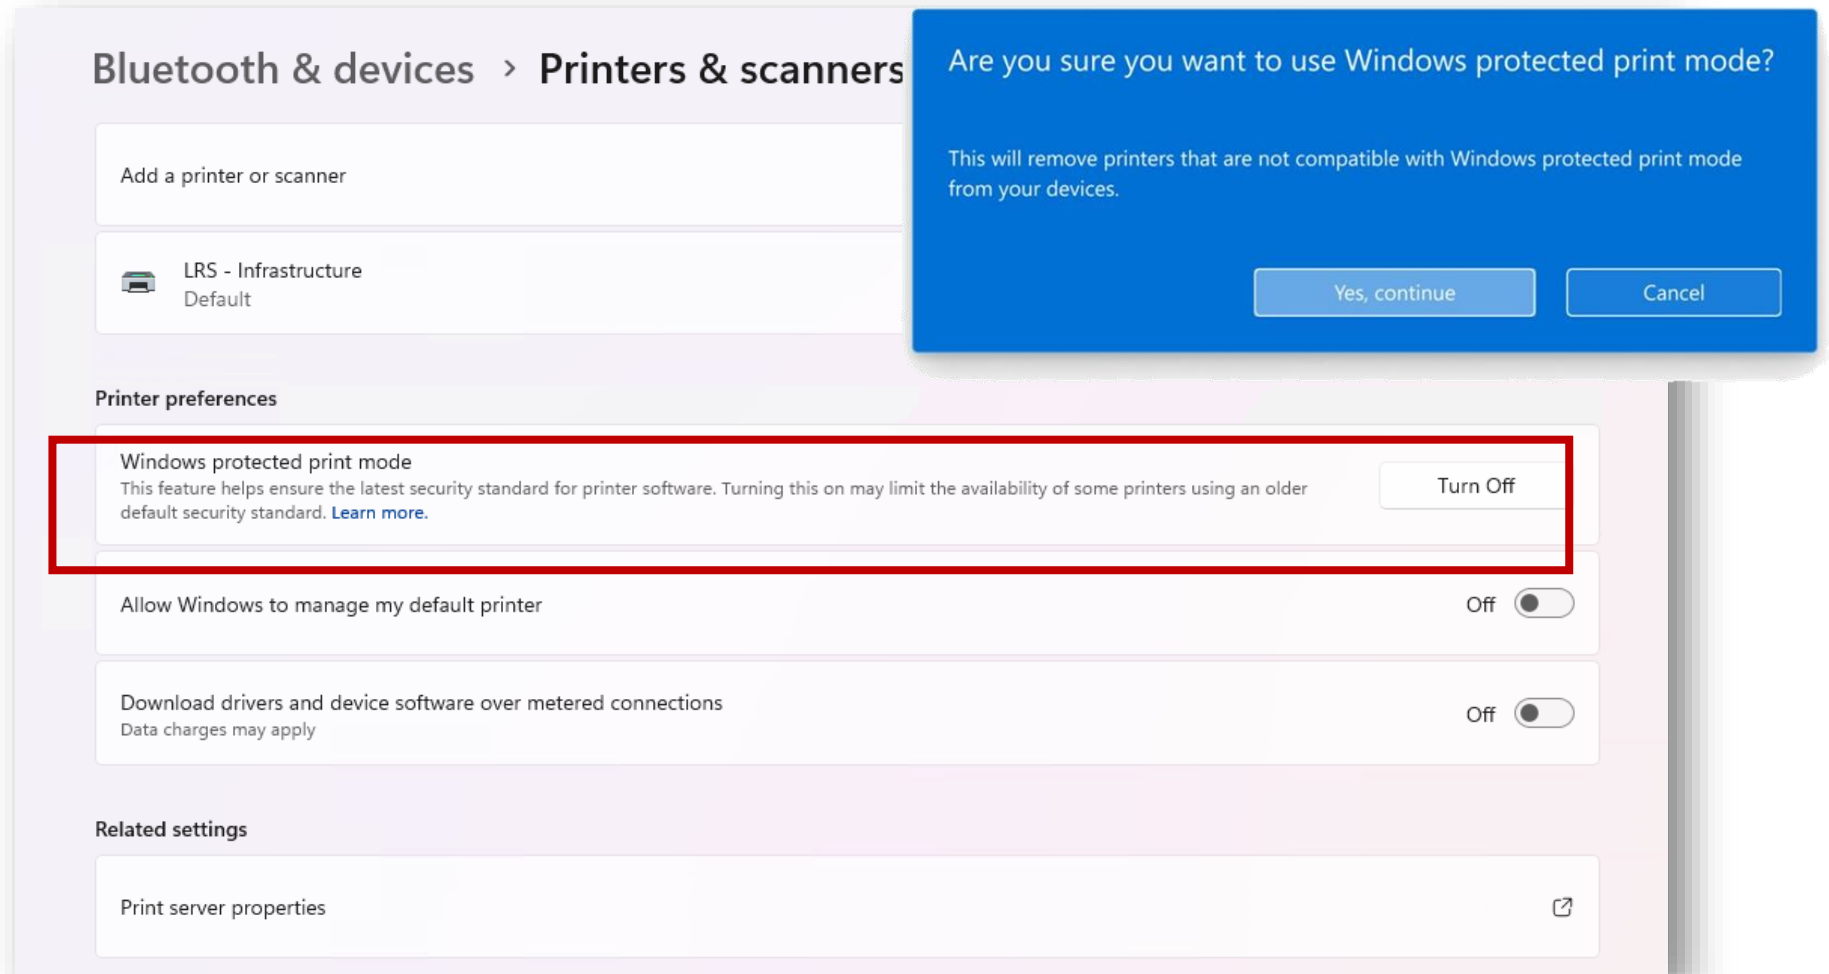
Bluetooth & devices > Printers & scanners

Are you sure you want to use Windows protected print mode?

This will remove printers that are not compatible with Windows protected print mode from your devices.

Yes, continue

Cancel

Add a printer or scanner

LRS - Infrastructure
Default

Printer preferences

Windows protected print mode
This feature helps ensure the latest security standard for printer software. Turning this on may limit the availability of some printers using an older default security standard. Learn more.

Turn Off

Allow Windows to manage my default printer

Off

Download drivers and device software over metered connections
Data charges may apply

Off

Related settings

Print server properties